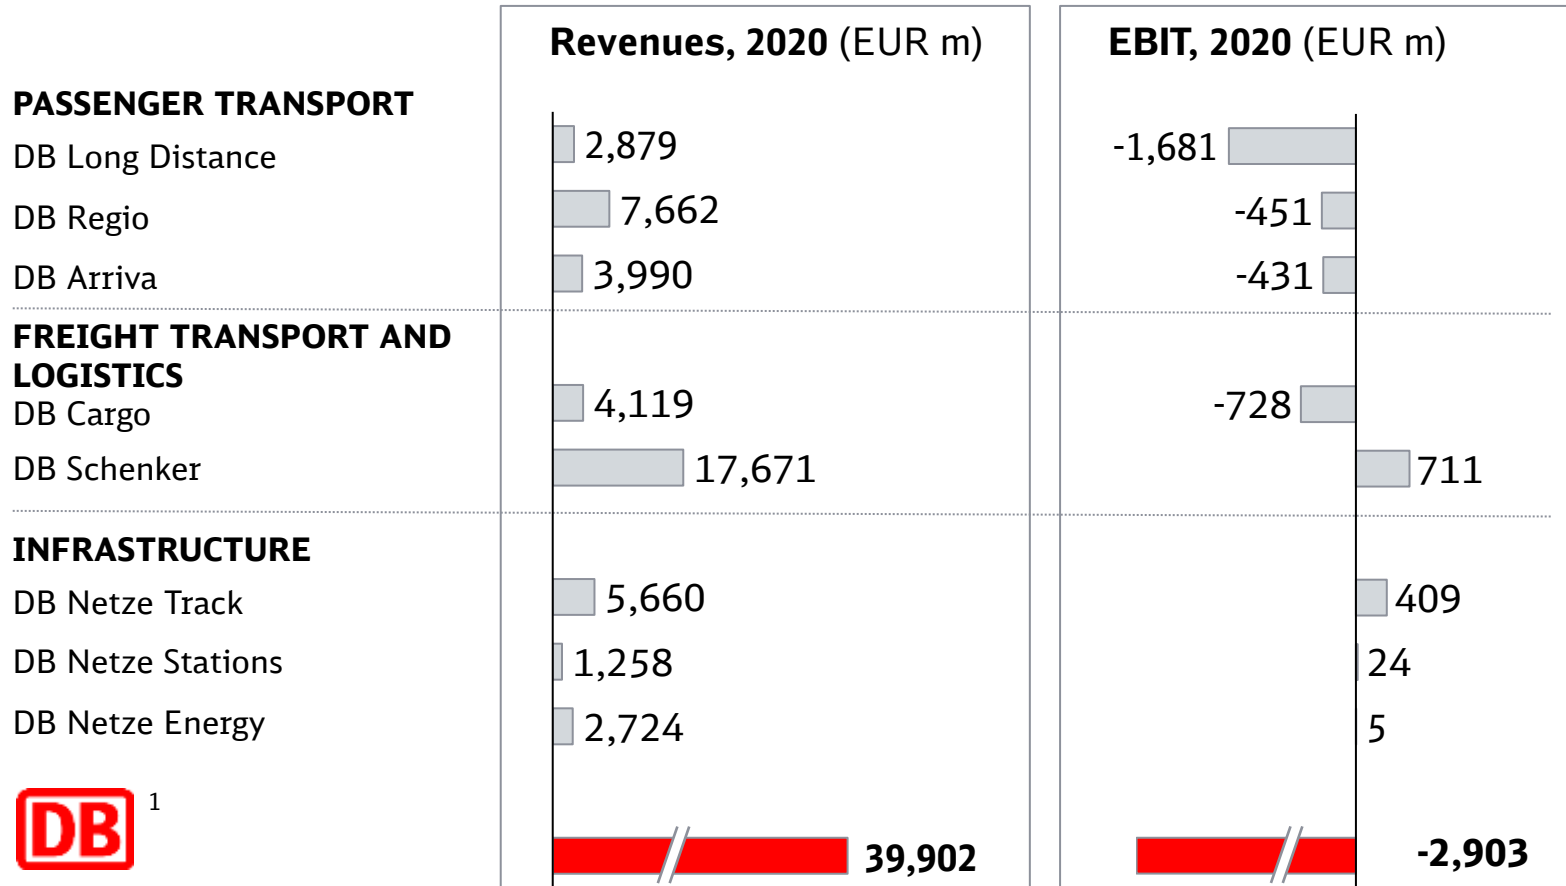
| | Revenues, 2020 (EUR m) | EBIT, 2020 (EUR m) |
|---|---|---|
| PASSENGER TRANSPORT | | |
| DB Long Distance | 2,879 | -1,681 |
| DB Regio | 7,662 | -451 |
| DB Arriva | 3,990 | -431 |
| FREIGHT TRANSPORT AND LOGISTICS | | |
| DB Cargo | 4,119 | -728 |
| DB Schenker | 17,671 | 711 |
| INFRASTRUCTURE | | |
| DB Netze Track | 5,660 | 409 |
| DB Netze Stations | 1,258 | 24 |
| DB Netze Energy | 2,724 | 5 |
| DB 1 | 39,902 | -2,903 |